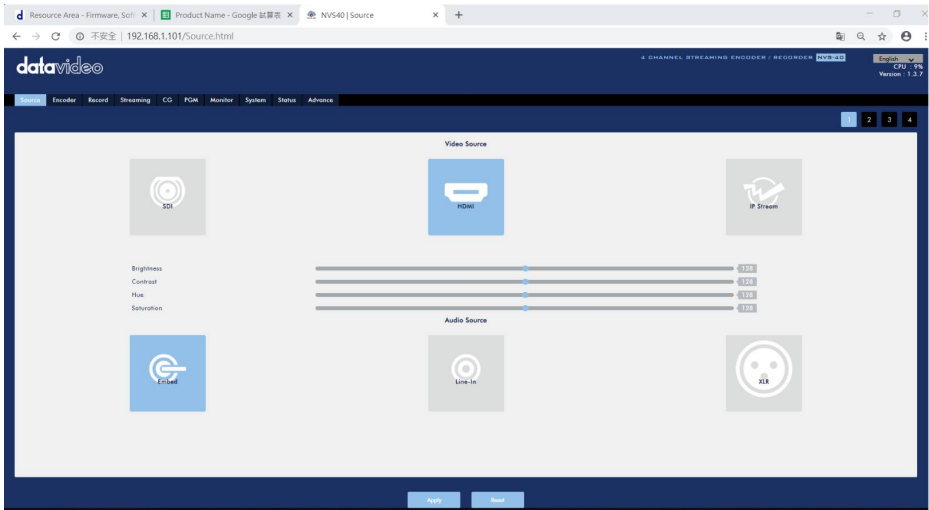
d Resource Area - Firmware, Soft ×
Product Name - Google 試算表 ×
NVS40 | Source ×
+

不安全 | 192.168.1.101/Source.html

datavideo

4 CHANNEL STREAMING ENCODER / RECORDER NVS-40

English
CPU : 9%
Version : 1.3.7

Source Encoder Record Streaming CG PGM Monitor System Status Advance

1 2 3 4

Video Source

SDI

HDMI

IP Stream

Brightness 128
Contrast 128
Hue 128
Saturation 128

Audio Source

Embed

Line-In

XLR

Apply Reset